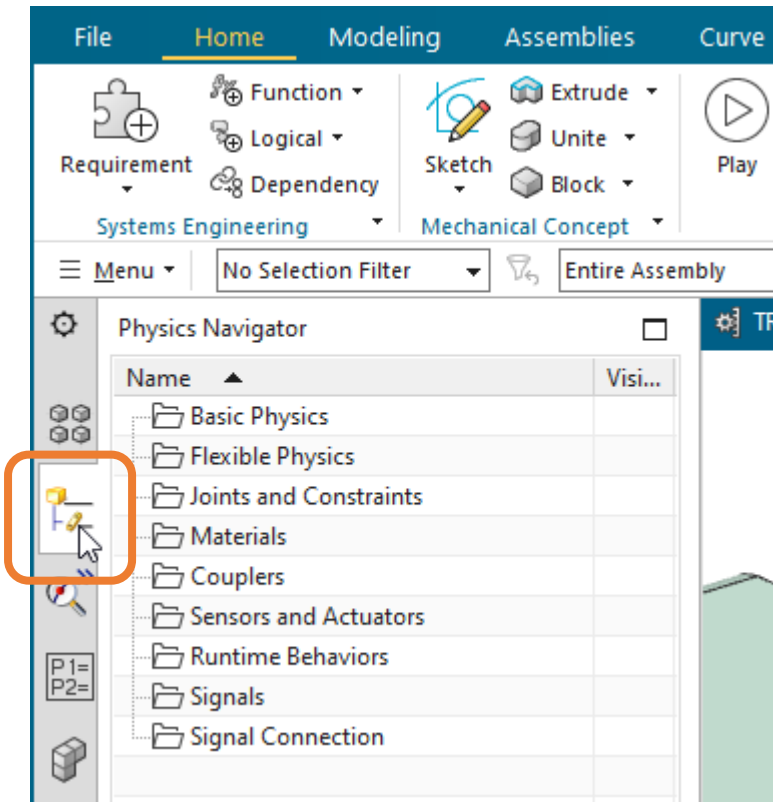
File Home Modeling Assemblies Curve

Requirement
Function
Logical
Dependency
Systems Engineering

Sketch
Extrude
Unite
Block
Mechanical Concept

Play

Menu
No Selection Filter
Entire Assembly

Physics Navigator

| Name | Visi... |
|---|---|
| Basic Physics | |
| Flexible Physics | |
| Joints and Constraints | |
| Materials | |
| Couplers | |
| Sensors and Actuators | |
| Runtime Behaviors | |
| Signals | |
| Signal Connection | |

P1=
P2=

TF